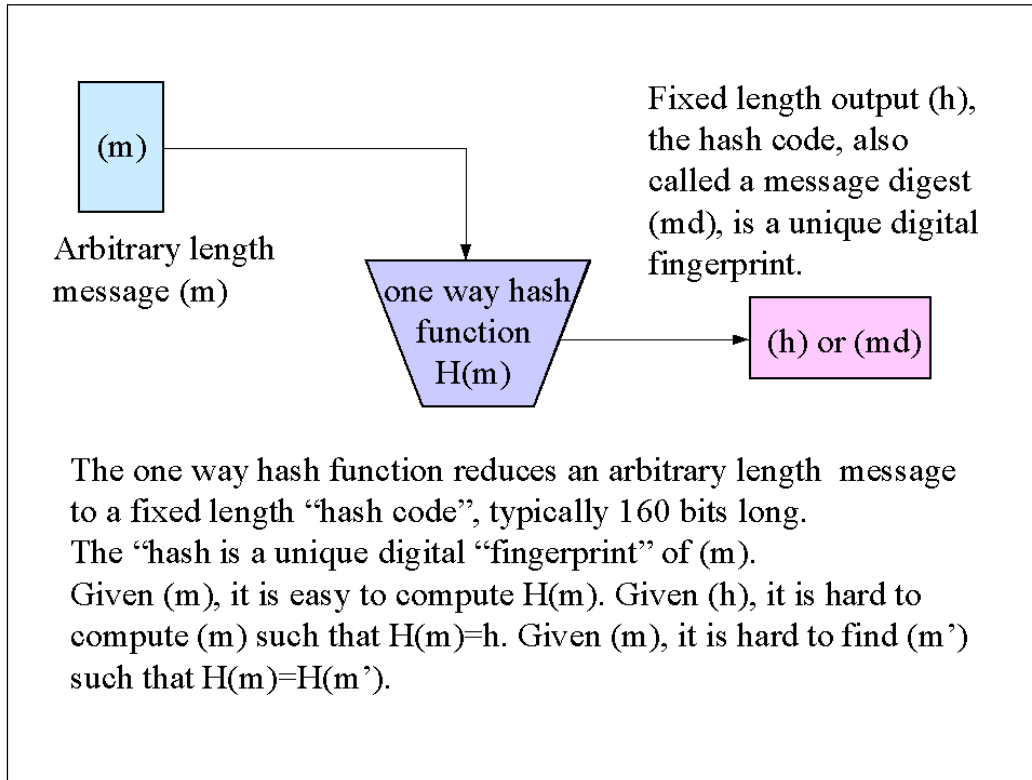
(m)

Arbitrary length message (m)

one way hash function H(m)

Fixed length output (h), the hash code, also called a message digest (md), is a unique digital fingerprint.

(h) or (md)

The one way hash function reduces an arbitrary length message to a fixed length “hash code”, typically 160 bits long.
The “hash is a unique digital “fingerprint” of (m).
Given (m), it is easy to compute H(m). Given (h), it is hard to compute (m) such that H(m)=h. Given (m), it is hard to find (m’) such that H(m)=H(m’).